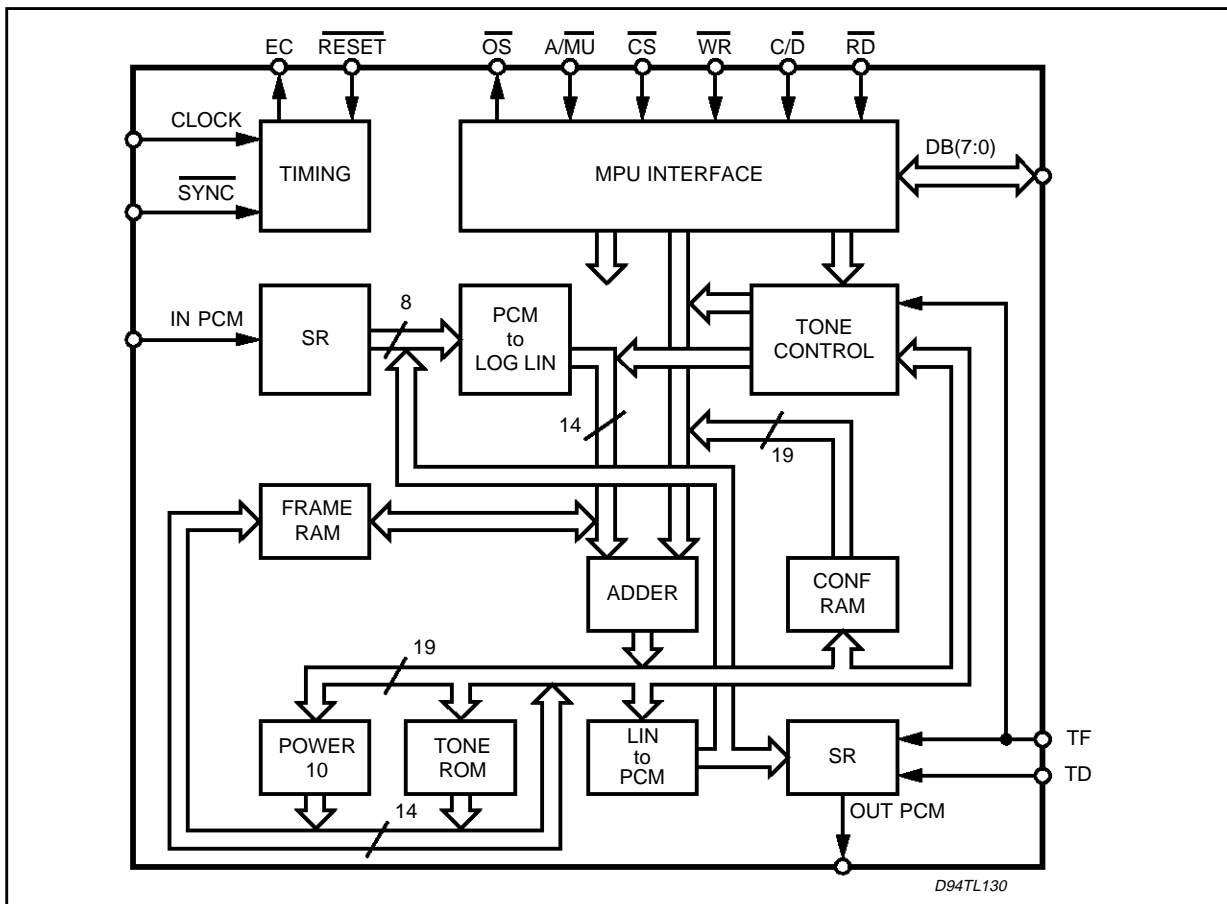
EC
$\overline{RESET}$
$\overline{OS}$
A/$\overline{MU}$
$\overline{CS}$
$\overline{WR}$
C/$\overline{D}$
$\overline{RD}$

CLOCK
$\overline{SYNC}$
TIMING

MPU INTERFACE
DB(7:0)

IN PCM
SR
8
PCM to LOG LIN
TONE CONTROL

14
19

FRAME RAM
ADDER
CONF RAM

19
POWER 10
TONE ROM
LIN to PCM
SR
TF
TD
14
OUT PCM

D94TL130